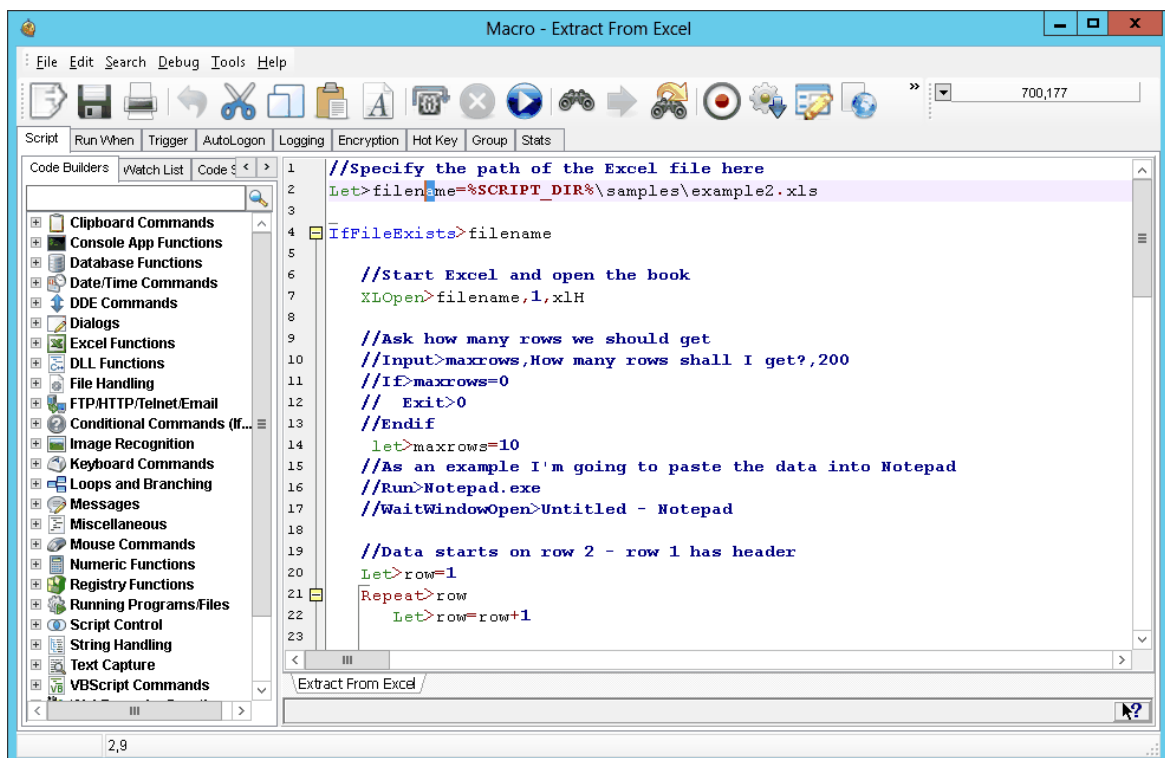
Macro - Extract From Excel

File Edit Search Debug Tools Help

700,177

Script | Run When | Trigger | AutoLogon | Logging | Encryption | Hot Key | Group | Stats

Code Builders | Watch List | Code S

Clipboard Commands
Console App Functions
Database Functions
Date/Time Commands
DDE Commands
Dialogs
Excel Functions
DLL Functions
File Handling
FTP/HTTP/Telnet/Email
Conditional Commands (If...
Image Recognition
Keyboard Commands
Loops and Branching
Messages
Miscellaneous
Mouse Commands
Numeric Functions
Registry Functions
Running Programs/Files
Script Control
String Handling
Text Capture
VBScript Commands

1 //Specify the path of the Excel file here
2 Let>filename=%SCRIPT_DIR%\samples\example2.xls
3
4 IfFileExists>filename
5
6 //Start Excel and open the book
7 XLOpen>filename,1,xlH
8
9 //Ask how many rows we should get
10 //Input>maxrows,How many rows shall I get?,200
11 //If>maxrows=0
12 // Exit>0
13 //Endif
14 let>maxrows=10
15 //As an example I'm going to paste the data into Notepad
16 //Run>Notepad.exe
17 //WaitWindowOpen>Untitled - Notepad
18
19 //Data starts on row 2 - row 1 has header
20 Let>row=1
21 Repeat>row
22 Let>row=row+1
23

Extract From Excel

2,9